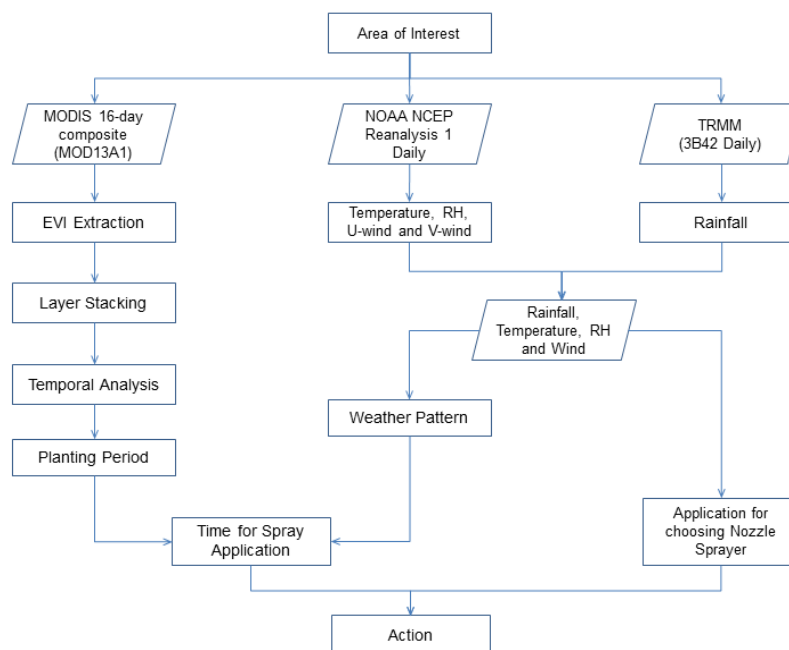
Area of Interest

MODIS 16-day composite (MOD13A1)

NOAA NCEP Reanalysis 1 Daily

TRMM (3B42 Daily)

EVI Extraction

Temperature, RH, U-wind and V-wind

Rainfall

Layer Stacking

Rainfall, Temperature, RH and Wind

Temporal Analysis

Weather Pattern

Planting Period

Time for Spray Application

Application for choosing Nozzle Sprayer

Action